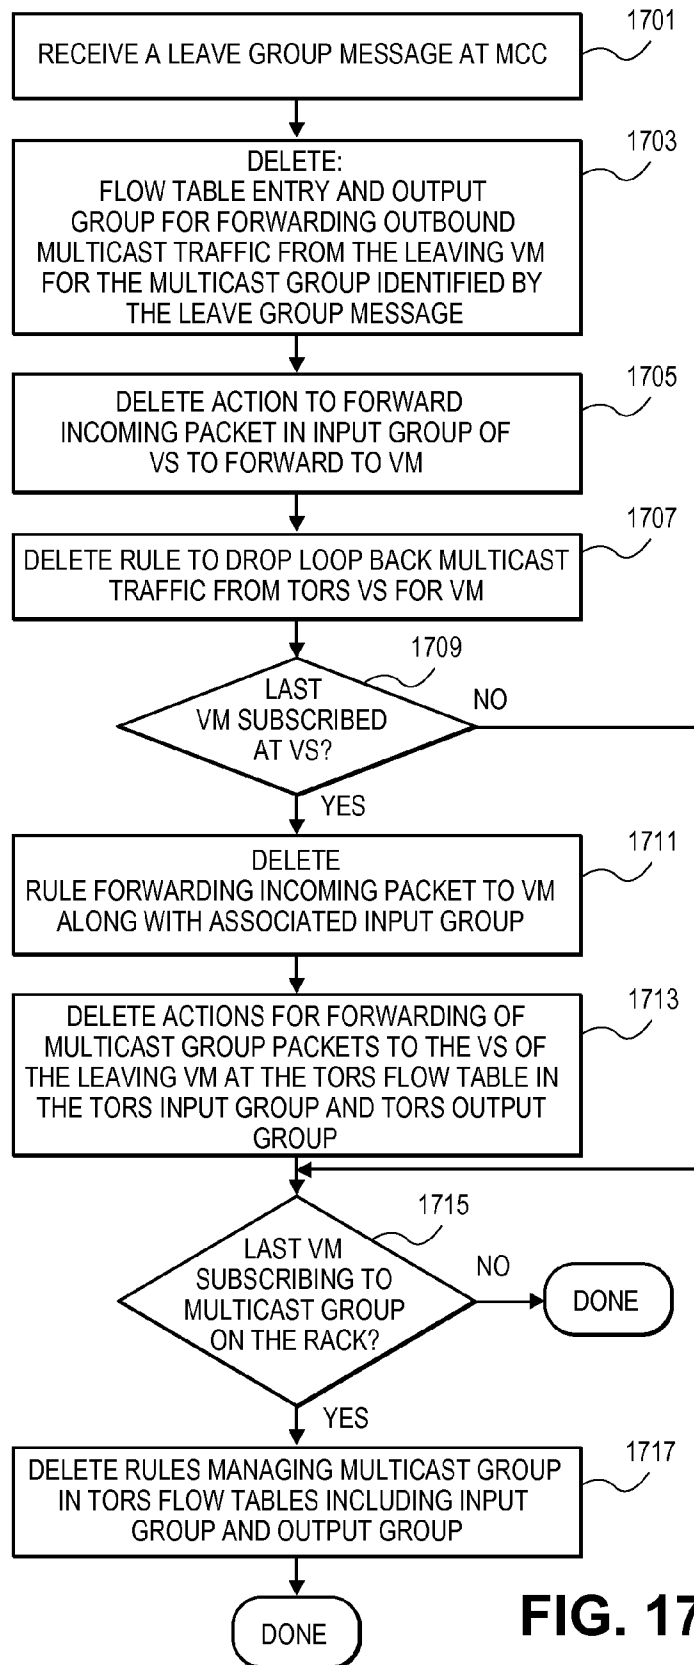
RECEIVE A LEAVE GROUP MESSAGE AT MCC
1701

DELETE:
FLOW TABLE ENTRY AND OUTPUT GROUP FOR FORWARDING OUTBOUND MULTICAST TRAFFIC FROM THE LEAVING VM FOR THE MULTICAST GROUP IDENTIFIED BY THE LEAVE GROUP MESSAGE
1703

DELETE ACTION TO FORWARD INCOMING PACKET IN INPUT GROUP OF VS TO FORWARD TO VM
1705

DELETE RULE TO DROP LOOP BACK MULTICAST TRAFFIC FROM TORS VS FOR VM
1707

1709
LAST VM SUBSCRIBED AT VS?
NO
YES

DELETE
RULE FORWARDING INCOMING PACKET TO VM ALONG WITH ASSOCIATED INPUT GROUP
1711

DELETE ACTIONS FOR FORWARDING OF MULTICAST GROUP PACKETS TO THE VS OF THE LEAVING VM AT THE TORS FLOW TABLE IN THE TORS INPUT GROUP AND TORS OUTPUT GROUP
1713

1715
LAST VM SUBSCRIBING TO MULTICAST GROUP ON THE RACK?
NO
DONE
YES

DELETE RULES MANAGING MULTICAST GROUP IN TORS FLOW TABLES INCLUDING INPUT GROUP AND OUTPUT GROUP
1717

DONE

FIG. 17